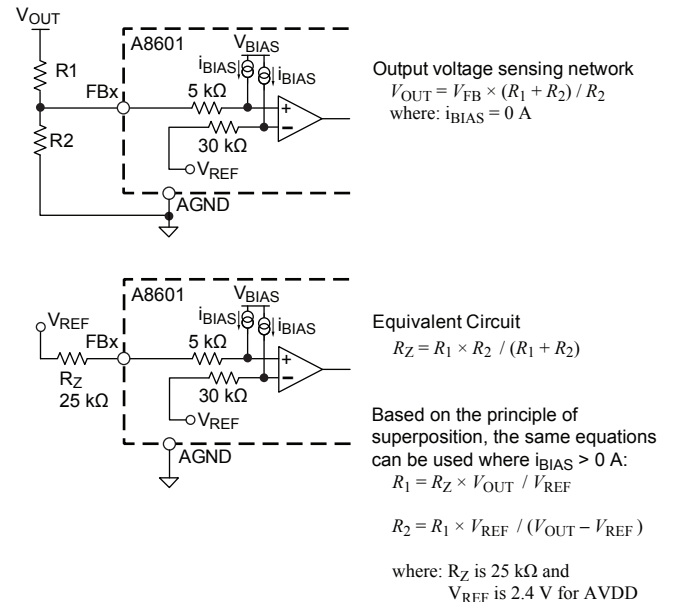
$V_{OUT}$

R1

FBx

R2

A8601

$V_{BIAS}$

$i_{BIAS}$ $i_{BIAS}$

5 kΩ

+

−

30 kΩ

$V_{REF}$

AGND

Output voltage sensing network
$V_{OUT} = V_{FB} \times (R_1 + R_2) / R_2$
where: $i_{BIAS} = 0$ A

A8601

$V_{BIAS}$

$V_{REF}$

FBx

$i_{BIAS}$ $i_{BIAS}$

5 kΩ

+

−

$R_Z$
25 kΩ

30 kΩ

$V_{REF}$

AGND

Equivalent Circuit
$R_Z = R_1 \times R_2 / (R_1 + R_2)$

Based on the principle of superposition, the same equations can be used where $i_{BIAS} > 0$ A:
$R_1 = R_Z \times V_{OUT} / V_{REF}$

$R_2 = R_1 \times V_{REF} / (V_{OUT} - V_{REF})$

where: $R_Z$ is 25 kΩ and
$V_{REF}$ is 2.4 V for AVDD